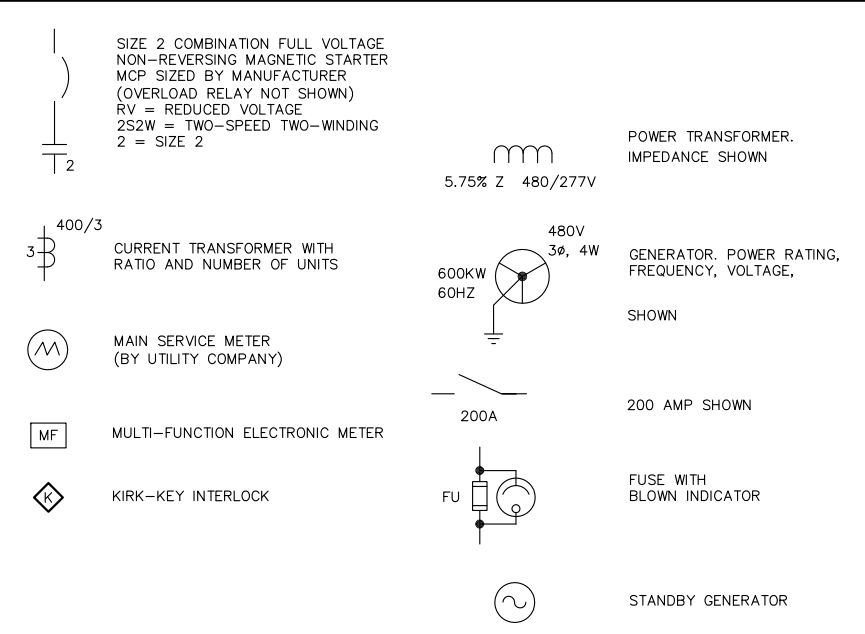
2

SIZE 2 COMBINATION FULL VOLTAGE NON-REVERSING MAGNETIC STARTER MCP SIZED BY MANUFACTURER (OVERLOAD RELAY NOT SHOWN) RV = REDUCED VOLTAGE 2S2W = TWO-SPEED TWO-WINDING 2 = SIZE 2

5.75% Z 480/277V

POWER TRANSFORMER. IMPEDANCE SHOWN

3 400/3

CURRENT TRANSFORMER WITH RATIO AND NUMBER OF UNITS

600KW 60HZ 480V 3ø, 4W

GENERATOR. POWER RATING, FREQUENCY, VOLTAGE,

SHOWN

MAIN SERVICE METER (BY UTILITY COMPANY)

200A

200 AMP SHOWN

MF

MULTI-FUNCTION ELECTRONIC METER

K

KIRK-KEY INTERLOCK

FU

FUSE WITH BLOWN INDICATOR

STANDBY GENERATOR